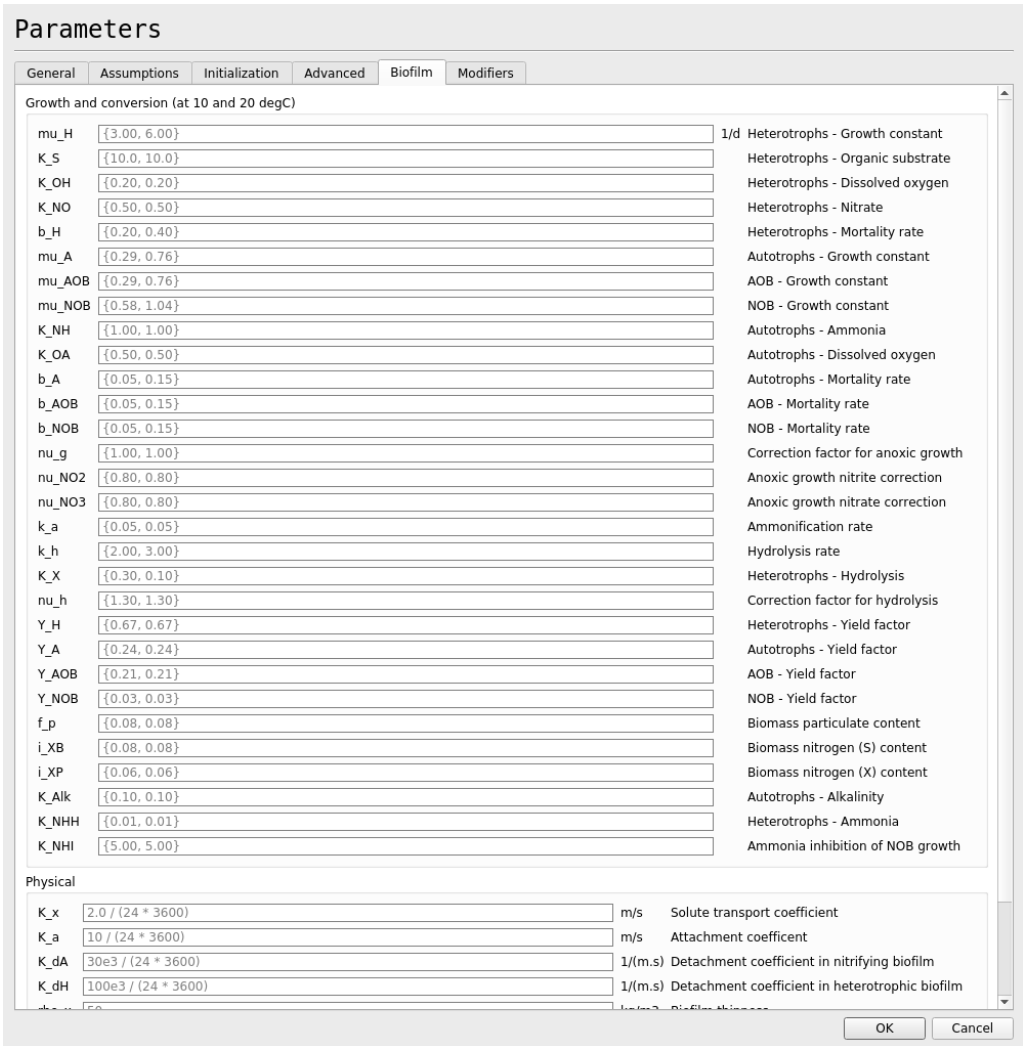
Parameters

General | Assumptions | Initialization | Advanced | Biofilm | Modifiers

Growth and conversion (at 10 and 20 degC)

| | | | |
|---|---|---|---|
| mu_H | {3.00, 6.00} | 1/d | Heterotrophs - Growth constant |
| K_S | {10.0, 10.0} | | Heterotrophs - Organic substrate |
| K_OH | {0.20, 0.20} | | Heterotrophs - Dissolved oxygen |
| K_NO | {0.50, 0.50} | | Heterotrophs - Nitrate |
| b_H | {0.20, 0.40} | | Heterotrophs - Mortality rate |
| mu_A | {0.29, 0.76} | | Autotrophs - Growth constant |
| mu_AOB | {0.29, 0.76} | | AOB - Growth constant |
| mu_NOB | {0.58, 1.04} | | NOB - Growth constant |
| K_NH | {1.00, 1.00} | | Autotrophs - Ammonia |
| K_OA | {0.50, 0.50} | | Autotrophs - Dissolved oxygen |
| b_A | {0.05, 0.15} | | Autotrophs - Mortality rate |
| b_AOB | {0.05, 0.15} | | AOB - Mortality rate |
| b_NOB | {0.05, 0.15} | | NOB - Mortality rate |
| nu_g | {1.00, 1.00} | | Correction factor for anoxic growth |
| nu_NO2 | {0.80, 0.80} | | Anoxic growth nitrite correction |
| nu_NO3 | {0.80, 0.80} | | Anoxic growth nitrate correction |
| k_a | {0.05, 0.05} | | Ammonification rate |
| k_h | {2.00, 3.00} | | Hydrolysis rate |
| K_X | {0.30, 0.10} | | Heterotrophs - Hydrolysis |
| nu_h | {1.30, 1.30} | | Correction factor for hydrolysis |
| Y_H | {0.67, 0.67} | | Heterotrophs - Yield factor |
| Y_A | {0.24, 0.24} | | Autotrophs - Yield factor |
| Y_AOB | {0.21, 0.21} | | AOB - Yield factor |
| Y_NOB | {0.03, 0.03} | | NOB - Yield factor |
| f_p | {0.08, 0.08} | | Biomass particulate content |
| i_XB | {0.08, 0.08} | | Biomass nitrogen (S) content |
| i_XP | {0.06, 0.06} | | Biomass nitrogen (X) content |
| K_Alk | {0.10, 0.10} | | Autotrophs - Alkalinity |
| K_NHH | {0.01, 0.01} | | Heterotrophs - Ammonia |
| K_NHI | {5.00, 5.00} | | Ammonia inhibition of NOB growth |

Physical

| | | | |
|---|---|---|---|
| K_x | 2.0 / (24 * 3600) | m/s | Solute transport coefficient |
| K_a | 10 / (24 * 3600) | m/s | Attachment coefficent |
| K_dA | 30e3 / (24 * 3600) | 1/(m.s) | Detachment coefficient in nitrifying biofilm |
| K_dH | 100e3 / (24 * 3600) | 1/(m.s) | Detachment coefficient in heterotrophic biofilm |
| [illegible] | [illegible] | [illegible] | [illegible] |

OK Cancel